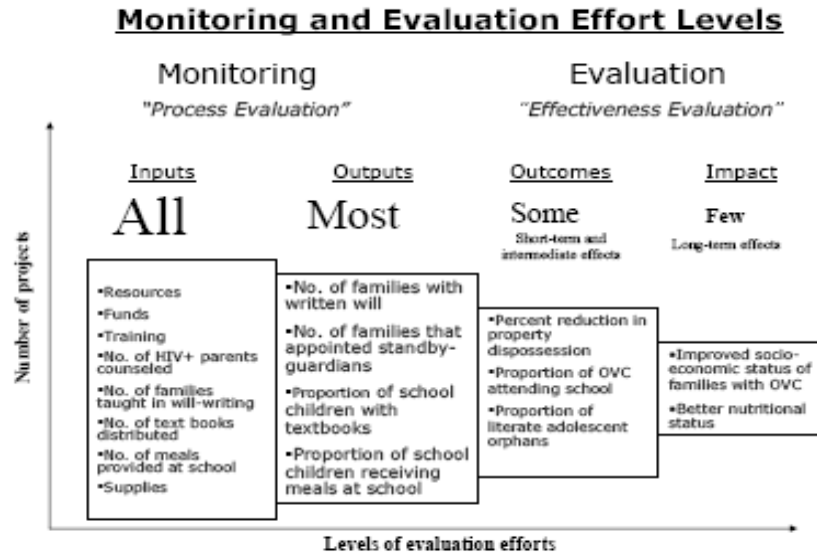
Monitoring and Evaluation Effort Levels

Monitoring
"Process Evaluation"

Evaluation
"Effectiveness Evaluation"

Number of projects

Inputs
All

•Resources
•Funds
•Training
•No. of HIV+ parents counseled
•No. of families taught in will-writing
•No. of text books distributed
•No. of meals provided at school
•Supplies

Outputs
Most

•No. of families with written will
•No. of families that appointed standby-guardians
•Proportion of school children with textbooks
•Proportion of school children receiving meals at school

Outcomes
Some
Short-term and intermediate effects

•Percent reduction in property dispossession
•Proportion of OVC attending school
•Proportion of literate adolescent orphans

Impact
Few
Long-term effects

•Improved socio-economic status of families with OVC
•Better nutritional status

Levels of evaluation efforts